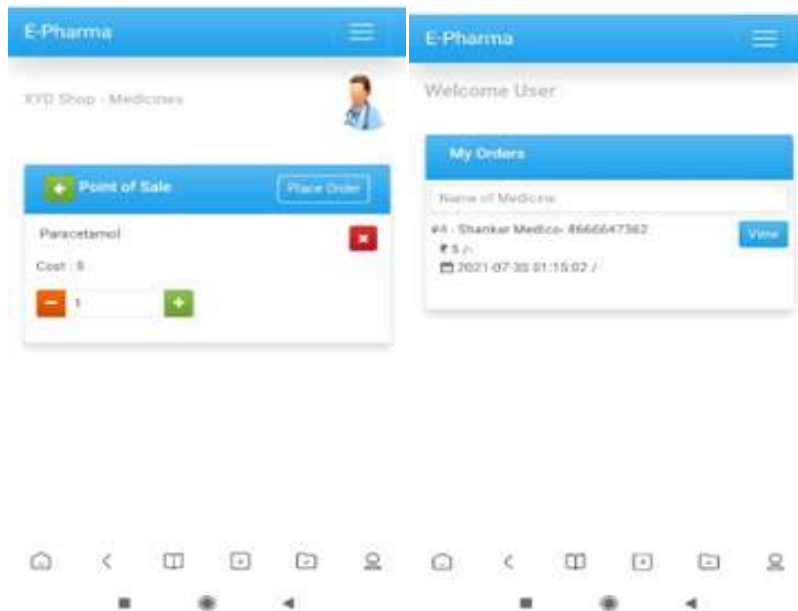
E-Pharma

XYD Shop - Medicines

Point of Sale

Place Order

Paracetamol

Cost : 5

1

E-Pharma

Welcome User

My Orders

Name of Medicine

#4 - Shankar Medico- 8666647362

₹ 5 /-

2021-07-30 01:15:02 /

View